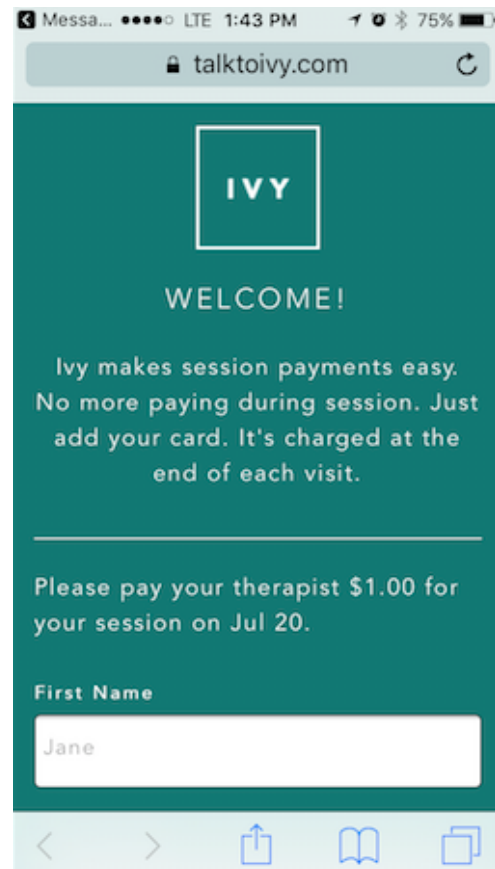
◀ Messa... ●●●●○ LTE 1:43 PM 75%

talktoivy.com

IVY

WELCOME!

Ivy makes session payments easy. No more paying during session. Just add your card. It's charged at the end of each visit.

Please pay your therapist $1.00 for your session on Jul 20.

First Name

Jane